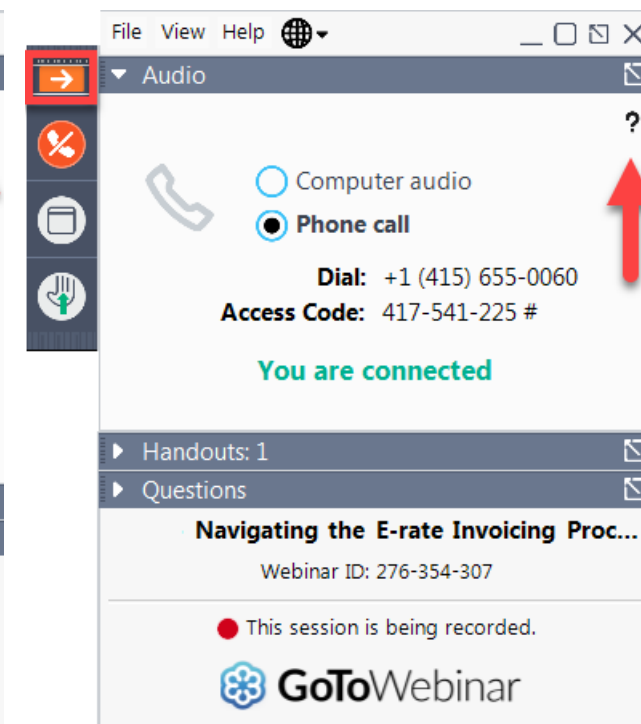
File View Help

Audio

?

Computer audio
Phone call

Dial: +1 (415) 655-0060
Access Code: 417-541-225 #

You are connected

Handouts: 1

Questions

Navigating the E-rate Invoicing Proc...

Webinar ID: 276-354-307

This session is being recorded.

GoToWebinar